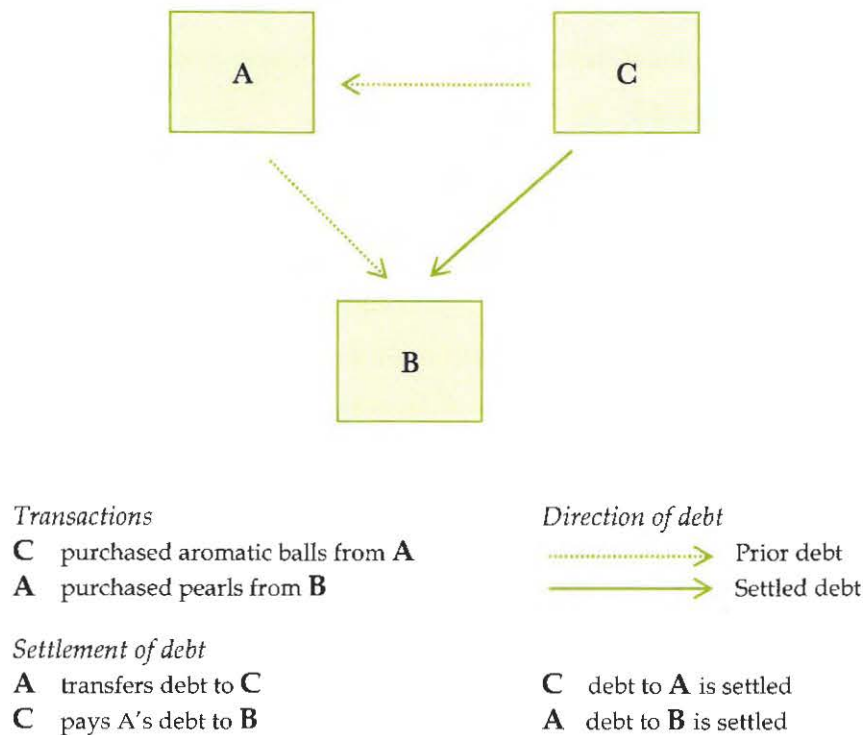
A

C

B

*Transactions*
**C** purchased aromatic balls from **A**
**A** purchased pearls from **B**

*Direction of debt*
Prior debt
Settled debt

*Settlement of debt*
**A** transfers debt to **C**
**C** pays A's debt to **B**

**C** debt to **A** is settled
**A** debt to **B** is settled